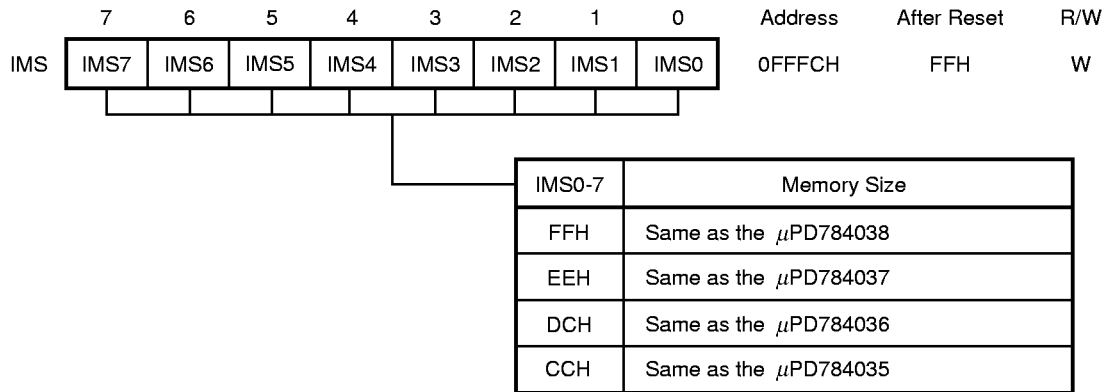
| | 7 | 6 | 5 | 4 | 3 | 2 | 1 | 0 | Address | After Reset | R/W |
|---|---|---|---|---|---|---|---|---|---|---|---|
| IMS | IMS7 | IMS6 | IMS5 | IMS4 | IMS3 | IMS2 | IMS1 | IMS0 | 0FFFCH | FFH | W |

| IMS0-7 | Memory Size |
|---|---|
| FFH | Same as the $\mu$PD784038 |
| EEH | Same as the $\mu$PD784037 |
| DCH | Same as the $\mu$PD784036 |
| CCH | Same as the $\mu$PD784035 |